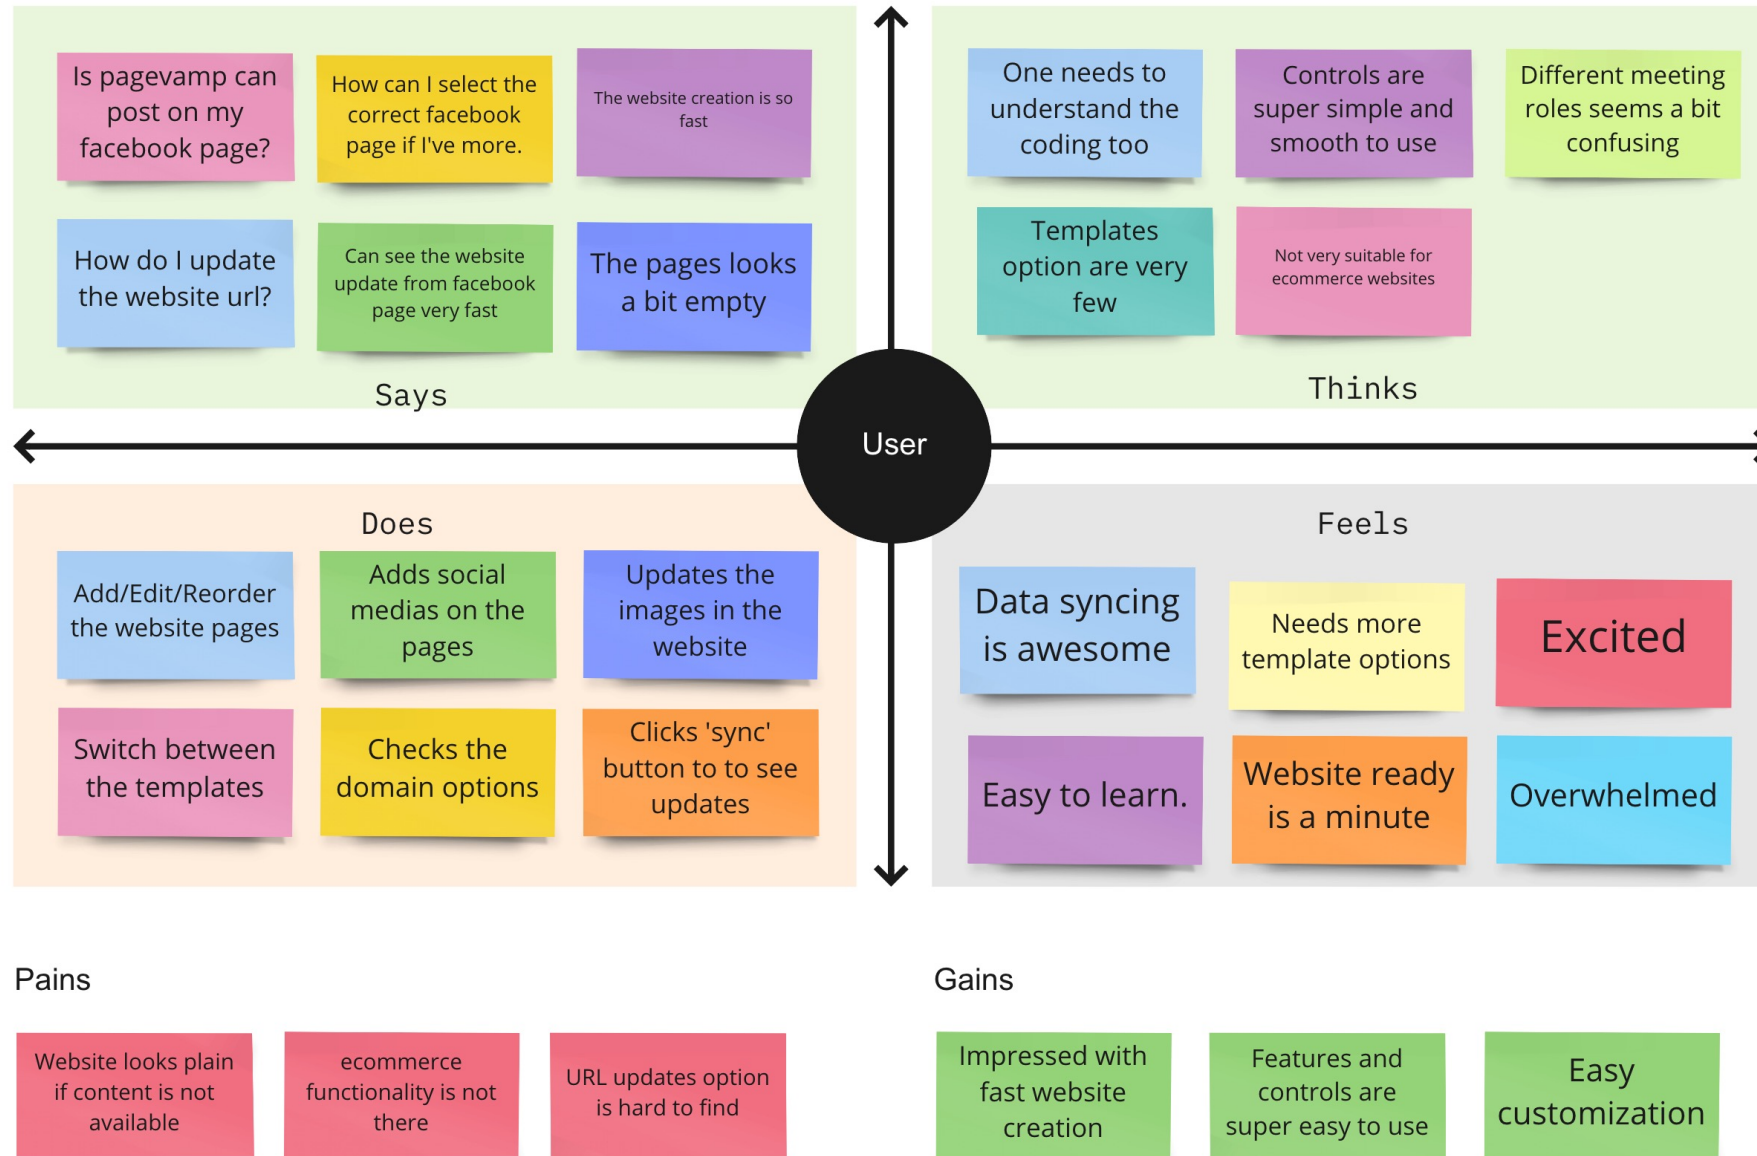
Is pagevamp can post on my facebook page?

How can I select the correct facebook page if I've more.

The website creation is so fast

How do I update the website url?

Can see the website update from facebook page very fast

The pages looks a bit empty

Says

One needs to understand the coding too

Controls are super simple and smooth to use

Different meeting roles seems a bit confusing

Templates option are very few

Not very suitable for ecommerce websites

Thinks

User

Does

Add/Edit/Reorder the website pages

Adds social medias on the pages

Updates the images in the website

Switch between the templates

Checks the domain options

Clicks 'sync' button to to see updates

Feels

Data syncing is awesome

Needs more template options

Excited

Easy to learn.

Website ready is a minute

Overwhelmed

Pains

Website looks plain if content is not available

ecommerce functionality is not there

URL updates option is hard to find

Gains

Impressed with fast website creation

Features and controls are super easy to use

Easy customization